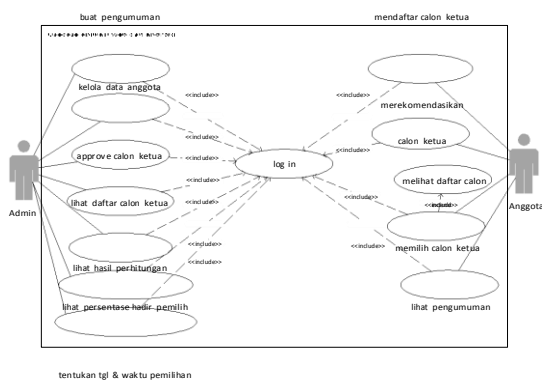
buat pengumuman

mendaftar calon ketua

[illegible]

kelola data anggota

<<include>>

<<include>>

merekomendasikan

<<include>>

calon ketua

<<include>>

approve calon ketua

<<include>>

log in

melihat daftar calon

<<include>>

lihat daftar calon ketua

<<include>>

<<include>>

<<include>>

Admin

Anggota

memilih calon ketua

<<include>>

<<include>>

<<include>>

lihat hasil perhitungan

<<include>>

lihat persentase hadir pemilih

lihat pengumuman

tentukan tgl & waktu pemilihan